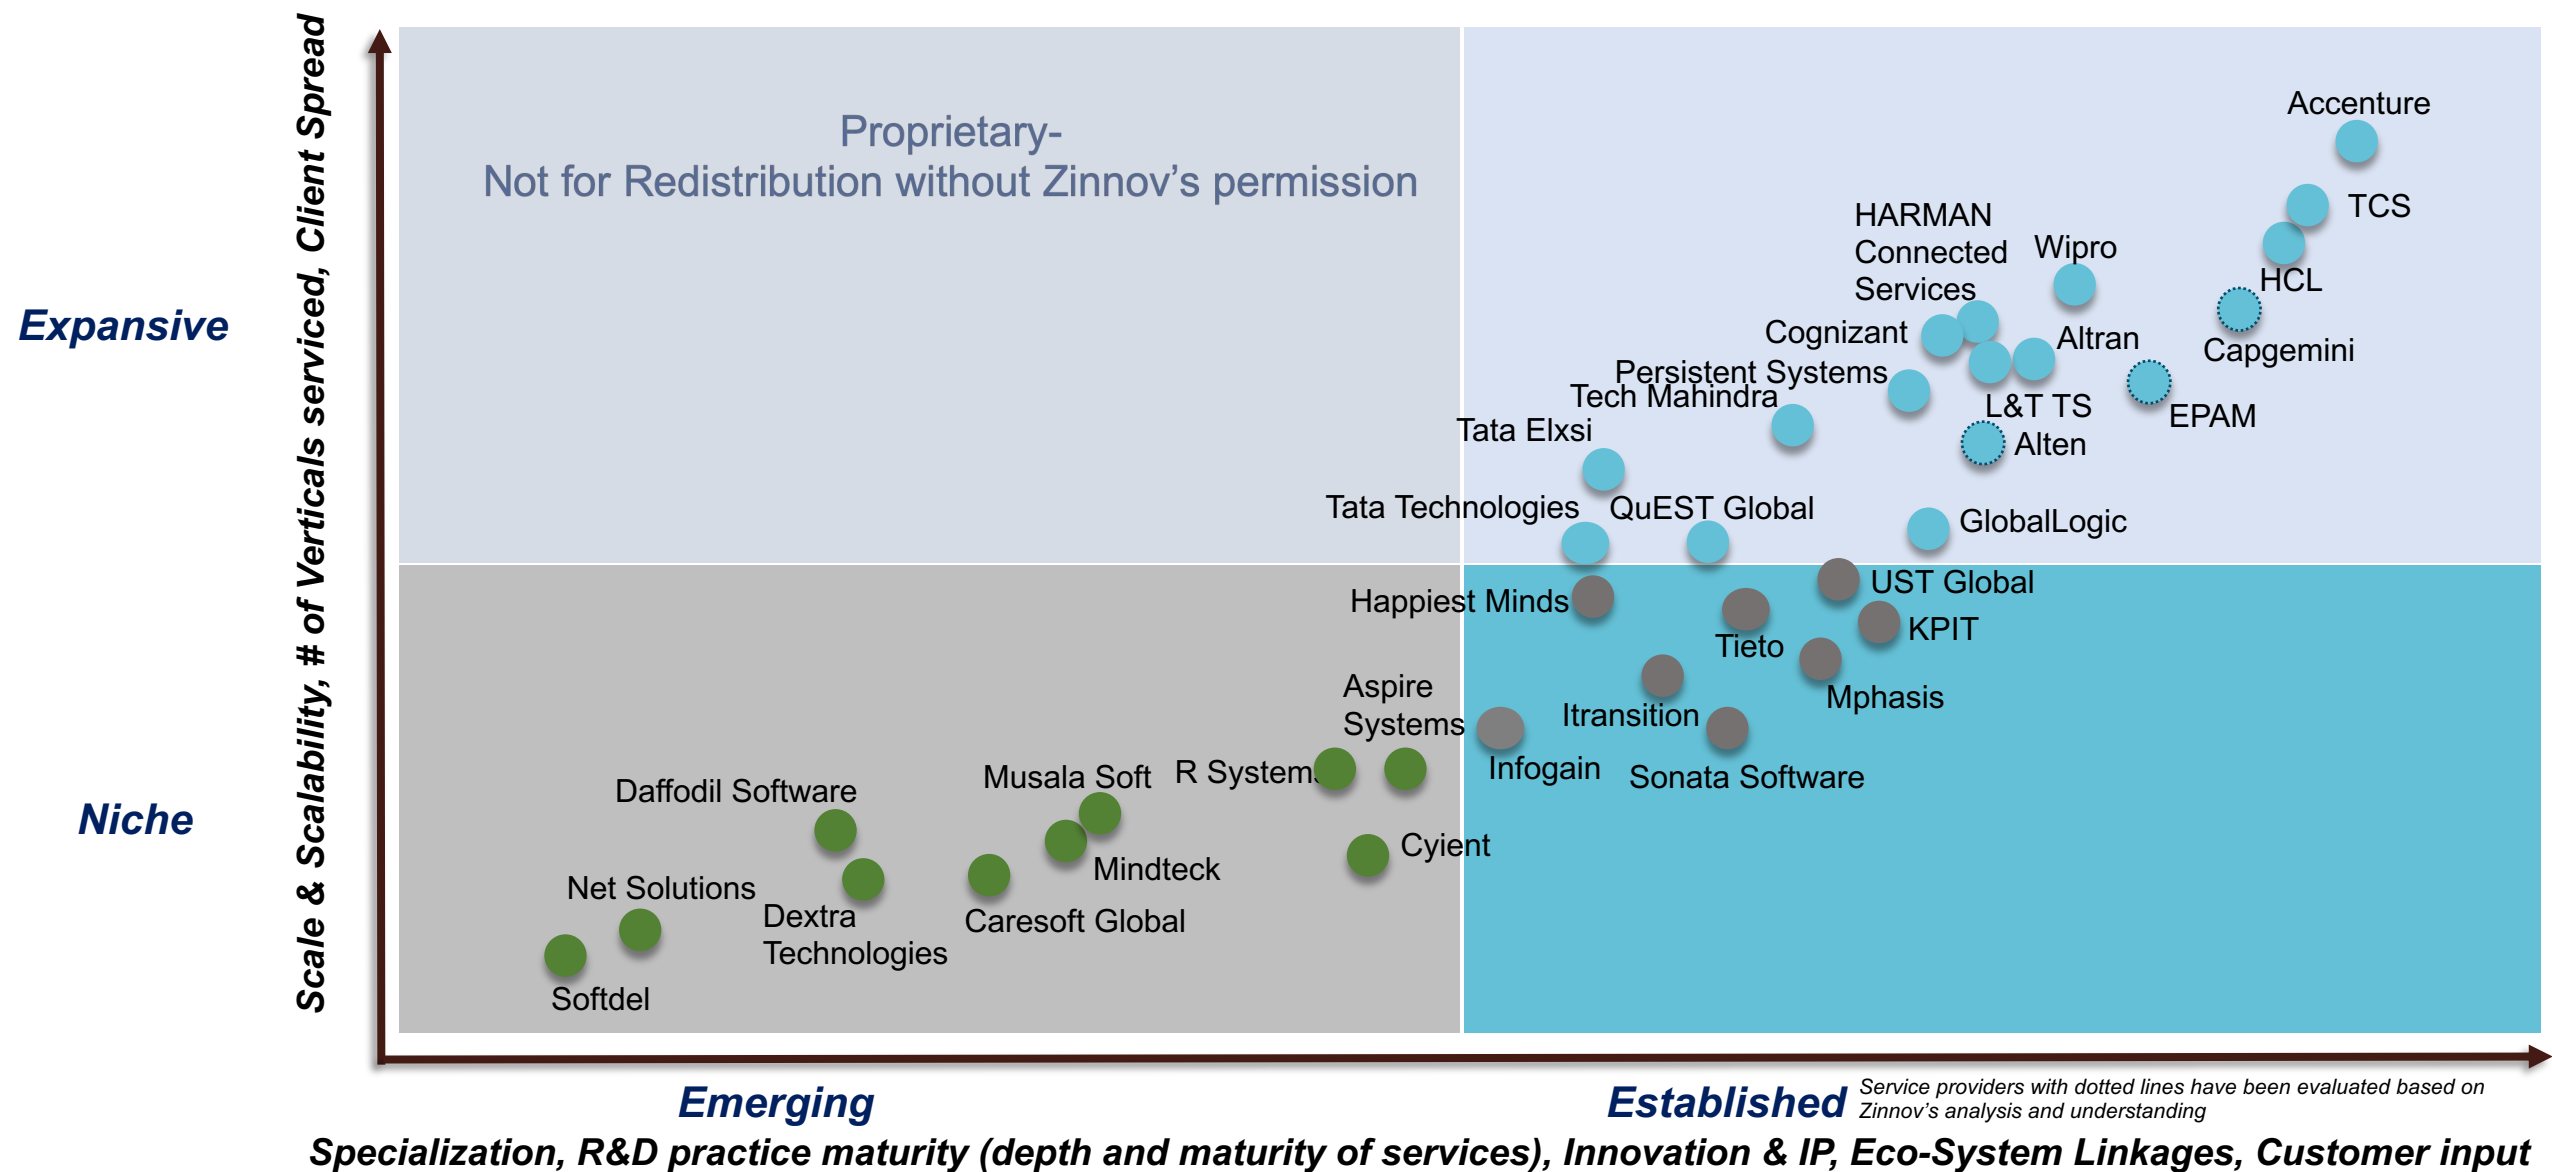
Scale & Scalability, # of Verticals serviced, Client Spread

Expansive

Niche

Proprietary-
Not for Redistribution without Zinnov's permission

Accenture
TCS
HCL
HARMAN Connected Services
Wipro
Capgemini
Cognizant
Altran
Persistent Systems
Tech Mahindra
L&T TS
EPAM
Alten
Tata Elxsi
Tata Technologies
QuEST Global
GlobalLogic
UST Global
Happiest Minds
KPIT
Tieto
Mphasis
Itransition
Aspire Systems
Infogain
Sonata Software
R System
Musala Soft
Daffodil Software
Mindteck
Cyient
Net Solutions
Dextra Technologies
Caresoft Global
Softdel

Emerging

Established

Service providers with dotted lines have been evaluated based on Zinnov's analysis and understanding

Specialization, R&D practice maturity (depth and maturity of services), Innovation & IP, Eco-System Linkages, Customer input